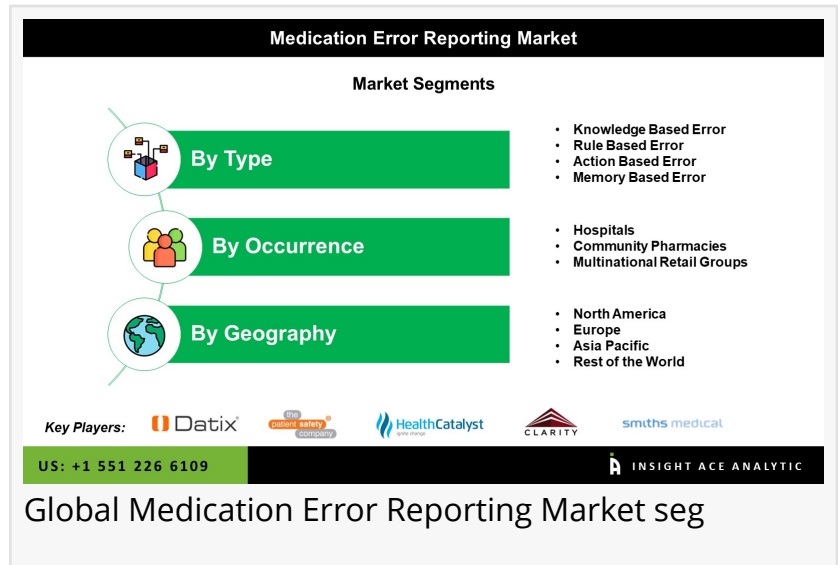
Medication Error Reporting Market

Market Segments

By Type

- Knowledge Based Error
- Rule Based Error
- Action Based Error
- Memory Based Error

By Occurrence

- Hospitals
- Community Pharmacies
- Multinational Retail Groups

By Geography

- North America
- Europe
- Asia Pacific
- Rest of the World

Key Players: Datix the patient safety company HealthCatalyst ignite change CLARITY smiths medical

US: +1 551 226 6109

INSIGHT ACE ANALYTIC

Global Medication Error Reporting Market seg